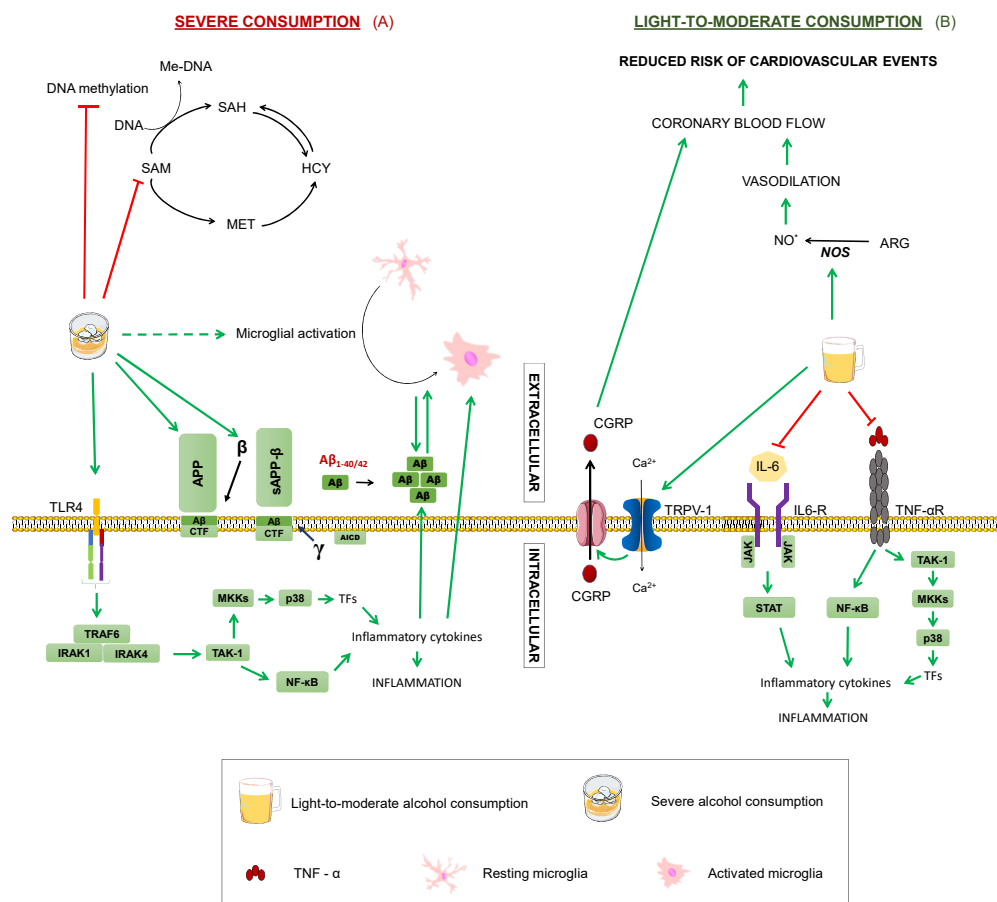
SEVERE CONSUMPTION (A)

LIGHT-TO-MODERATE CONSUMPTION (B)

REDUCED RISK OF CARDIOVASCULAR EVENTS

CORONARY BLOOD FLOW

VASODILATION

NO$^{\cdot}$

NOS

ARG

Me-DNA

DNA methylation

DNA

SAH

SAM

HCY

MET

Microglial activation

EXTRACELLULAR

INTRACELLULAR

CGRP

Ca$^{2+}$

TRPV-1

CGRP

Ca$^{2+}$

IL-6

IL6-R

TNF-αR

JAK

JAK

STAT

NF-κB

TAK-1

MKKs

p38

TFs

Inflammatory cytokines

INFLAMMATION

APP

β

sAPP-β

Aβ$_{1-40/42}$

Aβ

Aβ

Aβ

Aβ

Aβ

Aβ CTF

Aβ CTF

γ

AICD

TLR4

TRAF6

IRAK1

IRAK4

MKKs

p38

TFs

TAK-1

NF-κB

Inflammatory cytokines

INFLAMMATION

Light-to-moderate alcohol consumption

Severe alcohol consumption

TNF - α

Resting microglia

Activated microglia